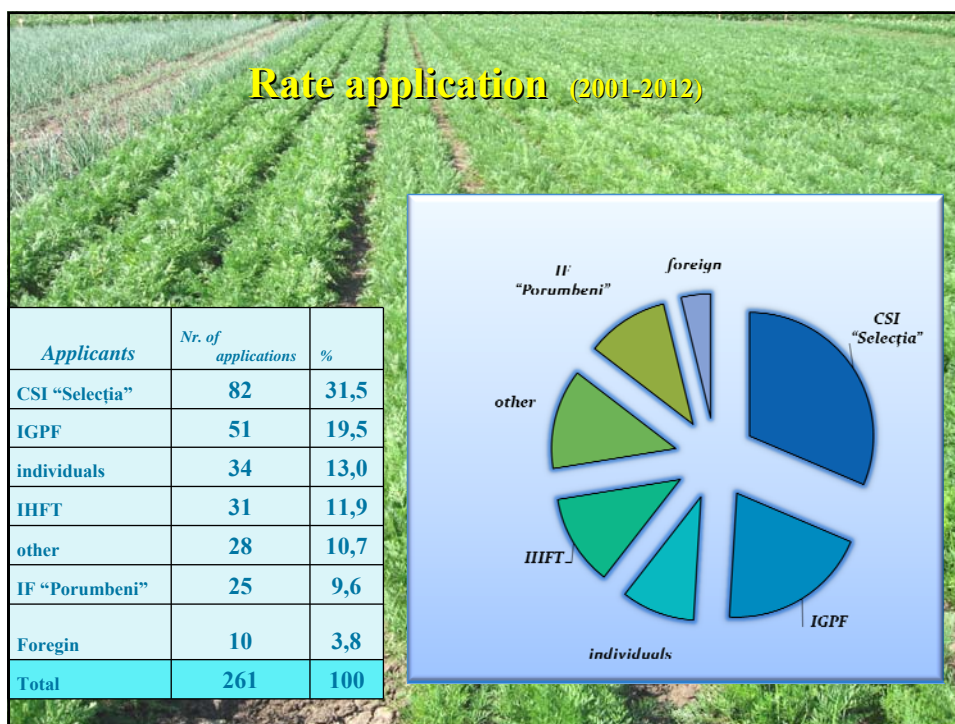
Rate application (2001-2012)

| Applicants | Nr. of applications | % |
|---|---|---|
| CSI “Selecția” | 82 | 31,5 |
| IGPF | 51 | 19,5 |
| individuals | 34 | 13,0 |
| IHFT | 31 | 11,9 |
| other | 28 | 10,7 |
| IF “Porumbeni” | 25 | 9,6 |
| Foregin | 10 | 3,8 |
| Total | 261 | 100 |

IF “Porumbeni”

foreign

CSI “Selecția”

other

IHFT

IGPF

individuals